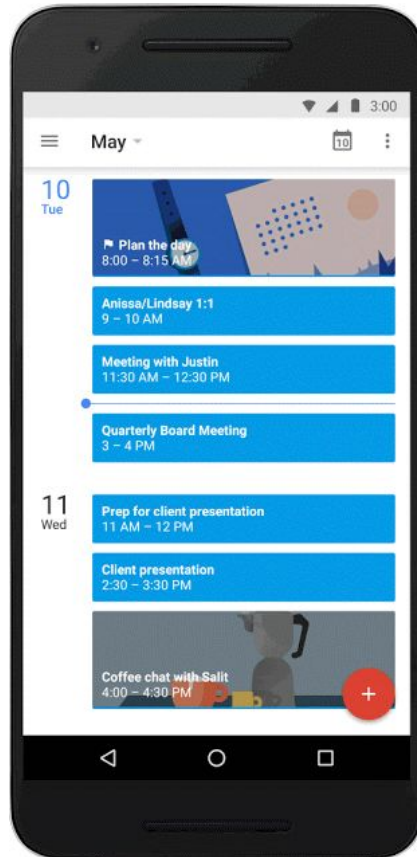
3:00

May

10

10
Tue

Plan the day
8:00 – 8:15 AM

Anissa/Lindsay 1:1
9 – 10 AM

Meeting with Justin
11:30 AM – 12:30 PM

Quarterly Board Meeting
3 – 4 PM

11
Wed

Prep for client presentation
11 AM – 12 PM

Client presentation
2:30 – 3:30 PM

Coffee chat with Salit
4:00 – 4:30 PM

+